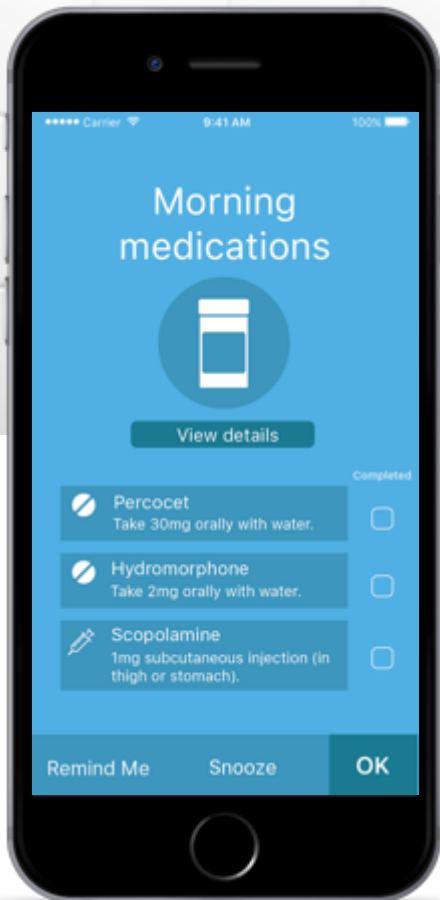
●●●●● Carrier 9:41 AM 100%

Morning medications

View details

Completed

Percocet
Take 30mg orally with water.

Hydromorphone
Take 2mg orally with water.

Scopolamine
1mg subcutaneous injection (in thigh or stomach).

Remind Me Snooze OK